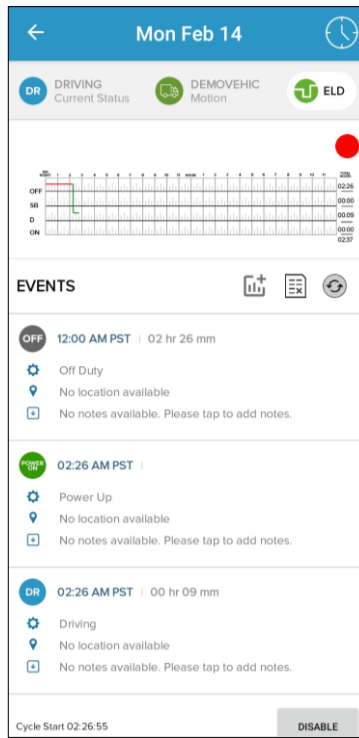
Mon Feb 14

DR DRIVING
Current Status

DEMOVEHIC
Motion

ELD

MID NIGHT 1 2 3 4 5 6 7 8 9 10 11 NOON 1 2 3 4 5 6 7 8 9 10 11 TOTAL HOURS

OFF 02:26
SB 00:00
D 00:09
ON 00:00
02:37

EVENTS

OFF 12:00 AM PST | 02 hr 26 mm
Off Duty
No location available
No notes available. Please tap to add notes.

POWER ON 02:26 AM PST |
Power Up
No location available
No notes available. Please tap to add notes.

DR 02:26 AM PST | 00 hr 09 mm
Driving
No location available
No notes available. Please tap to add notes.

Cycle Start 02:26:55

DISABLE